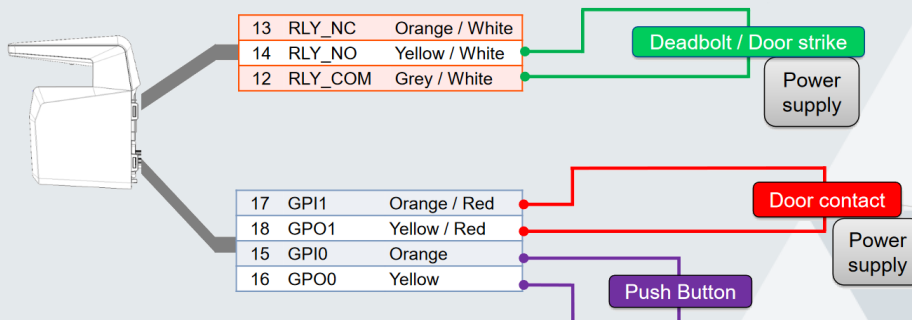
| 13 | RLY_NC | Orange / White |
|---|---|---|
| 14 | RLY_NO | Yellow / White |
| 12 | RLY_COM | Grey / White |

Deadbolt / Door strike

Power supply

| 17 | GPI1 | Orange / Red |
|---|---|---|
| 18 | GPO1 | Yellow / Red |
| 15 | GPI0 | Orange |
| 16 | GPO0 | Yellow |

Door contact

Power supply

Push Button